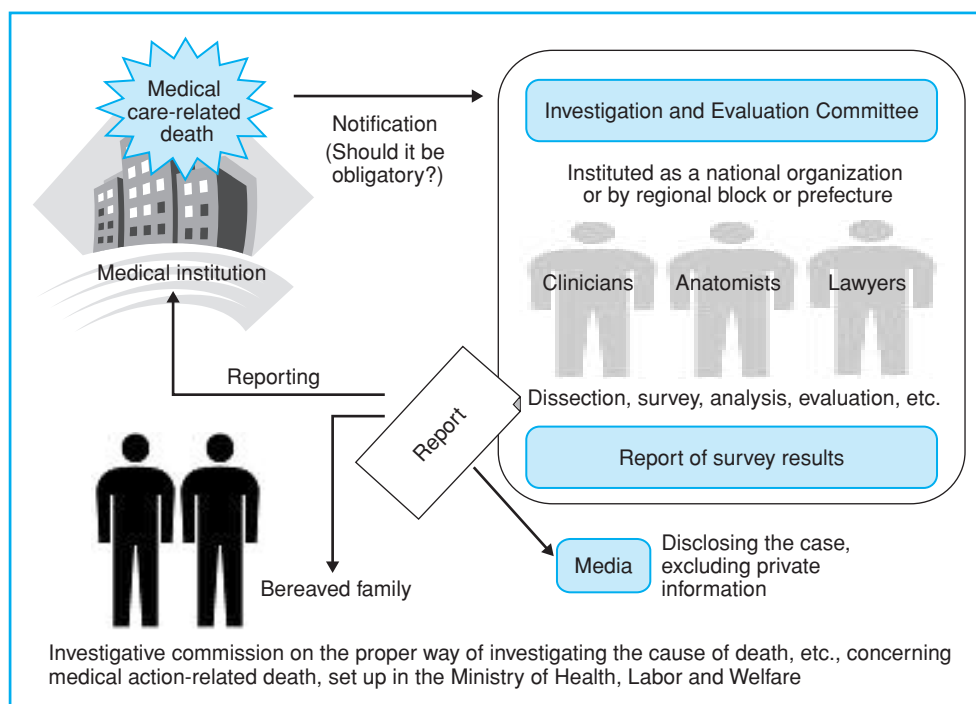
Medical care-related death

Medical institution

Notification
(Should it be obligatory?)

Investigation and Evaluation Committee

Instituted as a national organization or by regional block or prefecture

Clinicians

Anatomists

Lawyers

Reporting

Report

Dissection, survey, analysis, evaluation, etc.

Report of survey results

Media

Disclosing the case, excluding private information

Bereaved family

Investigative commission on the proper way of investigating the cause of death, etc., concerning medical action-related death, set up in the Ministry of Health, Labor and Welfare